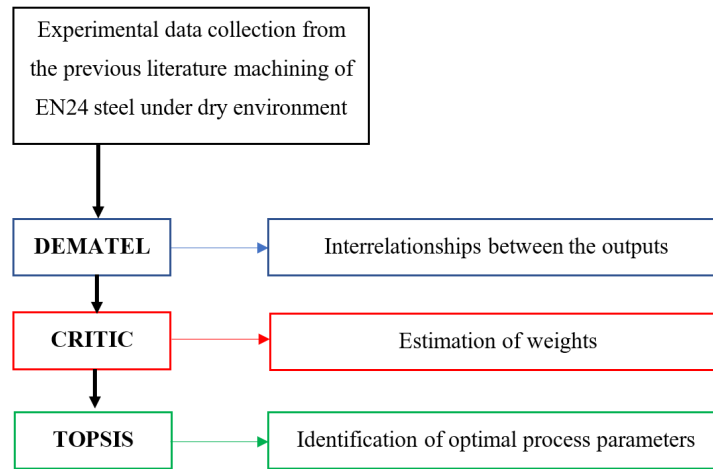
Experimental data collection from the previous literature machining of EN24 steel under dry environment

DEMATEL

Interrelationships between the outputs

CRITIC

Estimation of weights

TOPSIS

Identification of optimal process parameters